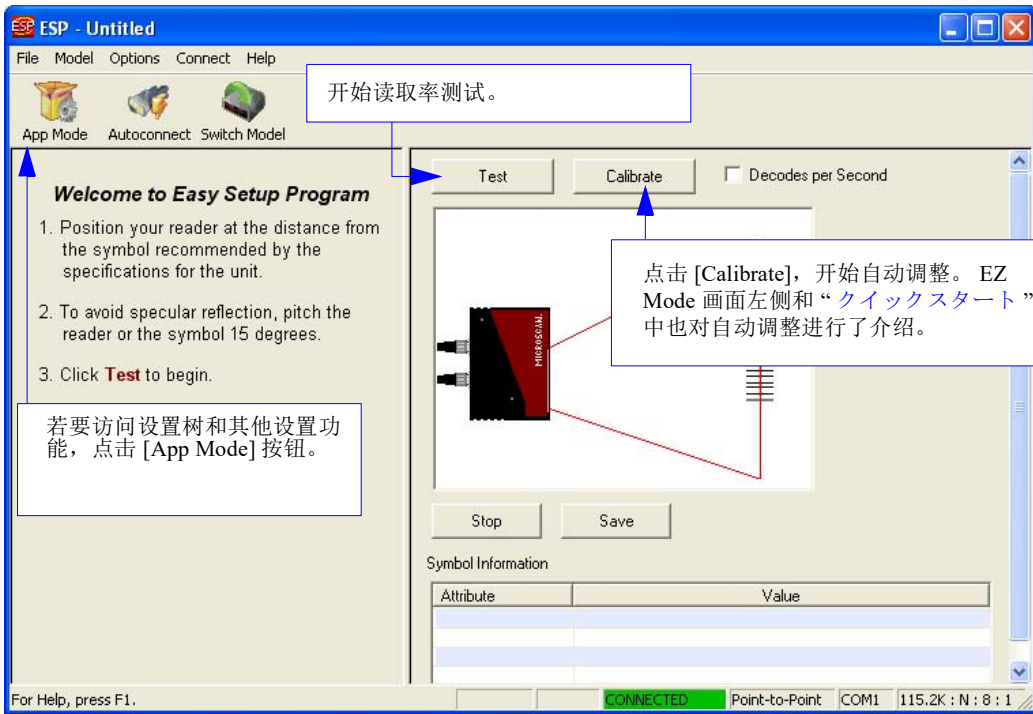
ESP - Untitled

File Model Options Connect Help

App Mode Autoconnect Switch Model

开始读取率测试。

Welcome to Easy Setup Program

1. Position your reader at the distance from the symbol recommended by the specifications for the unit.

2. To avoid specular reflection, pitch the reader or the symbol 15 degrees.

3. Click **Test** to begin.

若要访问设置树和其他设置功能，点击 [App Mode] 按钮。

Test Calibrate Decodes per Second

点击 [Calibrate]，开始自动调整。 EZ Mode 画面左侧和 " クイックスタート " 中也对自动调整进行了介绍。

MICROSCAN

Stop Save

Symbol Information

| Attribute | Value |
|---|---|
| | |
| | |
| | |
| | |

For Help, press F1. CONNECTED Point-to-Point COM1 115.2K : N : 8 : 1